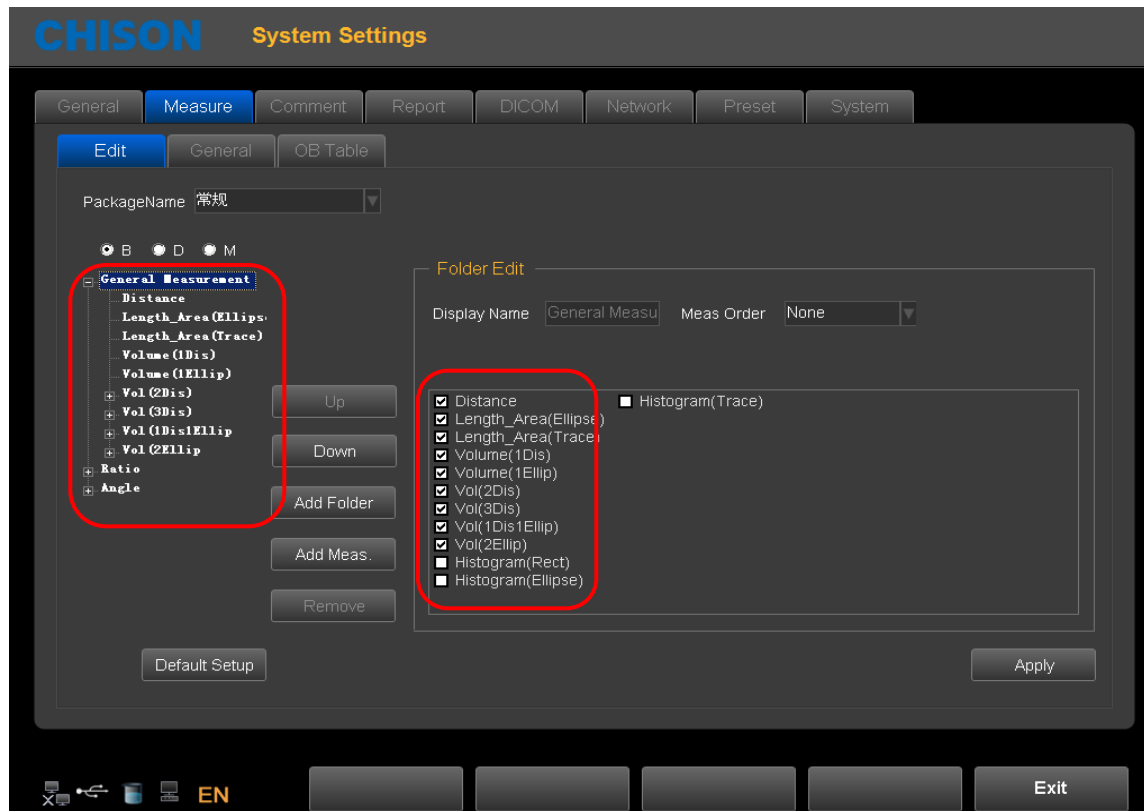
CHISON System Settings

General Measure Comment Report DICOM Network Preset System

Edit General OB Table

PackageName 常规

B D M

General Measurement
Distance
Length_Area(Ellips
Length_Area(Trace)
Volume(1Dis)
Volume(1Ellip)
Vol(2Dis)
Vol(3Dis)
Vol(1Dis1Ellip
Vol(2Ellip
Ratio
Angle

Up
Down
Add Folder
Add Meas.
Remove

Folder Edit

Display Name General Measu Meas Order None

Distance
Length_Area(Ellipse)
Length_Area(Trace)
Volume(1Dis)
Volume(1Ellip)
Vol(2Dis)
Vol(3Dis)
Vol(1Dis1Ellip)
Vol(2Ellip)
Histogram(Rect)
Histogram(Ellipse)
Histogram(Trace)

Default Setup

Apply

EN

Exit